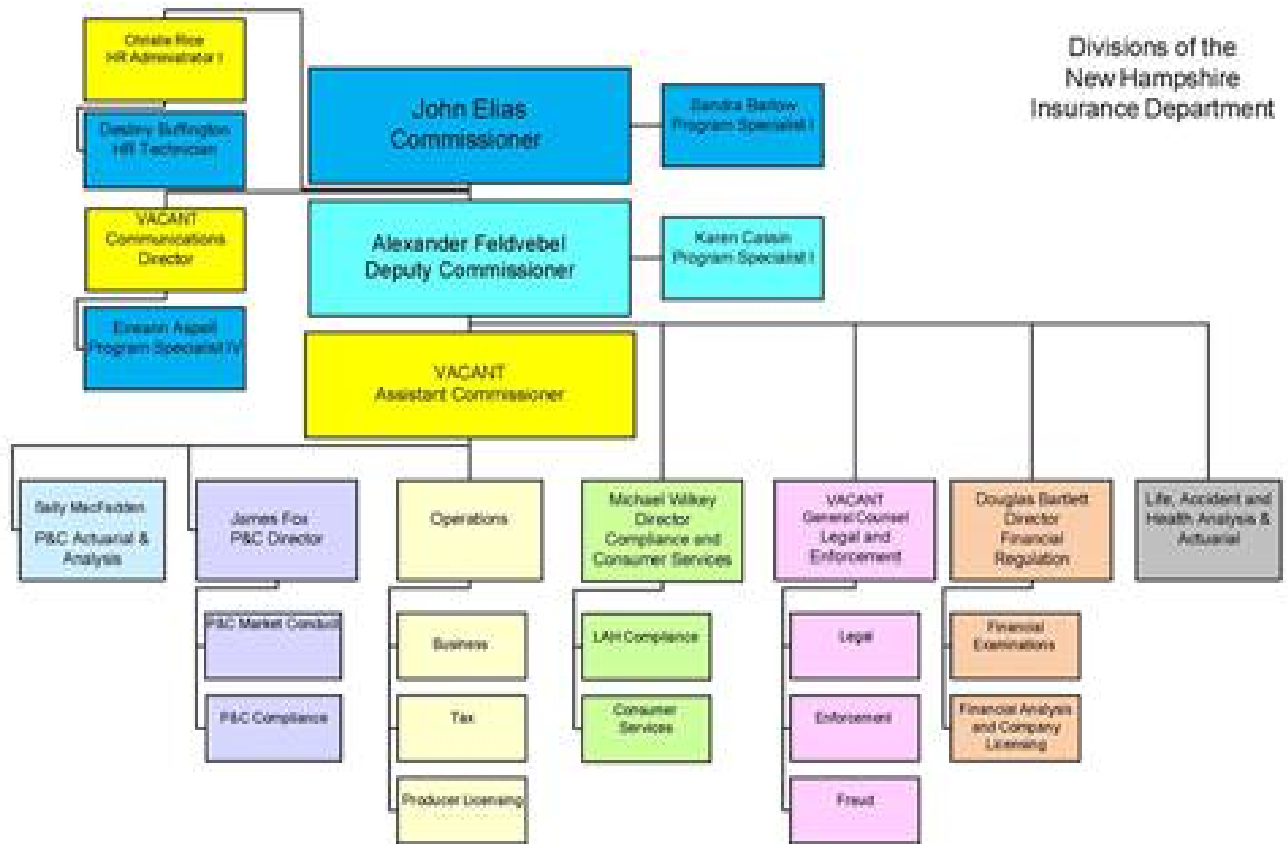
Divisions of the New Hampshire Insurance Department

Christie Rice
HR Administrator I

Destiny Buffington
HR Technician

VACANT
Communications Director

Eireann Aspell
Program Specialist IV

John Elias
Commissioner

Sandra Barlow
Program Specialist I

Alexander Feldvebel
Deputy Commissioner

Karen Caisin
Program Specialist I

VACANT
Assistant Commissioner

Sally MacFadden
P&C Actuarial & Analysis

James Fox
P&C Director

P&C Market Conduct

P&C Compliance

Operations

Business

Tax

Producer Licensing

Michael Wilkey
Director
Compliance and Consumer Services

LAH Compliance

Consumer Services

VACANT
General Counsel
Legal and Enforcement

Legal

Enforcement

Fraud

Douglas Bartlett
Director
Financial Regulation

Financial Examinations

Financial Analysis and Company Licensing

Life, Accident and Health Analysis & Actuarial